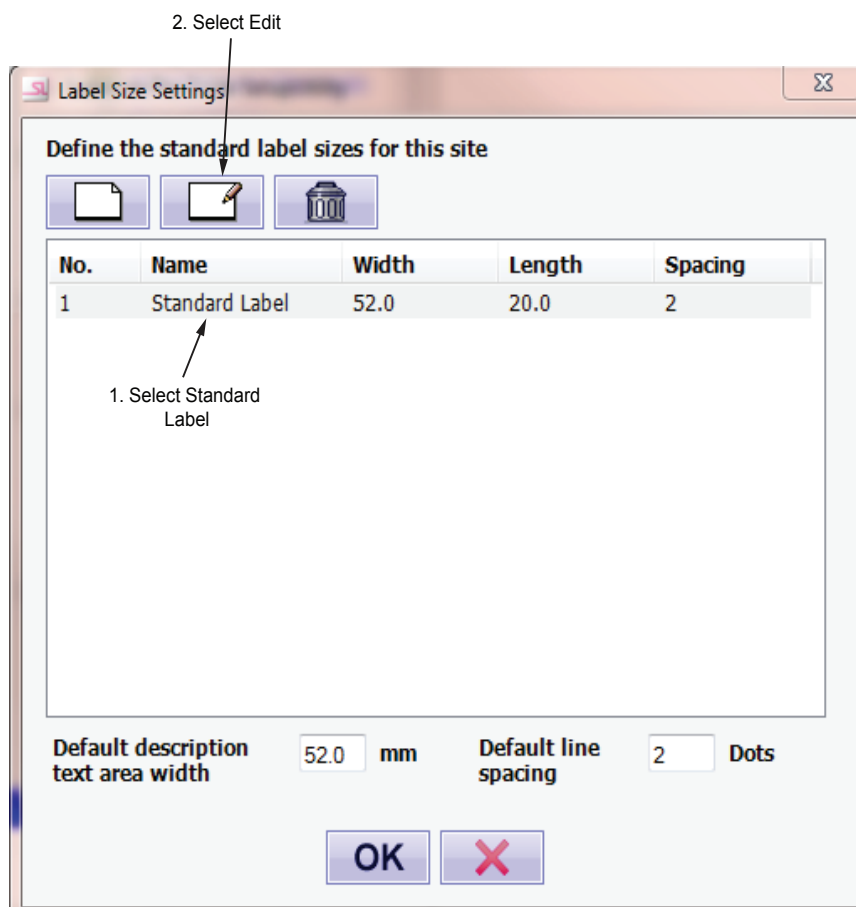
2. Select Edit

Label Size Settings

Define the standard label sizes for this site

| No. | Name | Width | Length | Spacing |
|---|---|---|---|---|
| 1 | Standard Label | 52.0 | 20.0 | 2 |

1. Select Standard Label

Default description text area width 52.0 mm

Default line spacing 2 Dots

OK